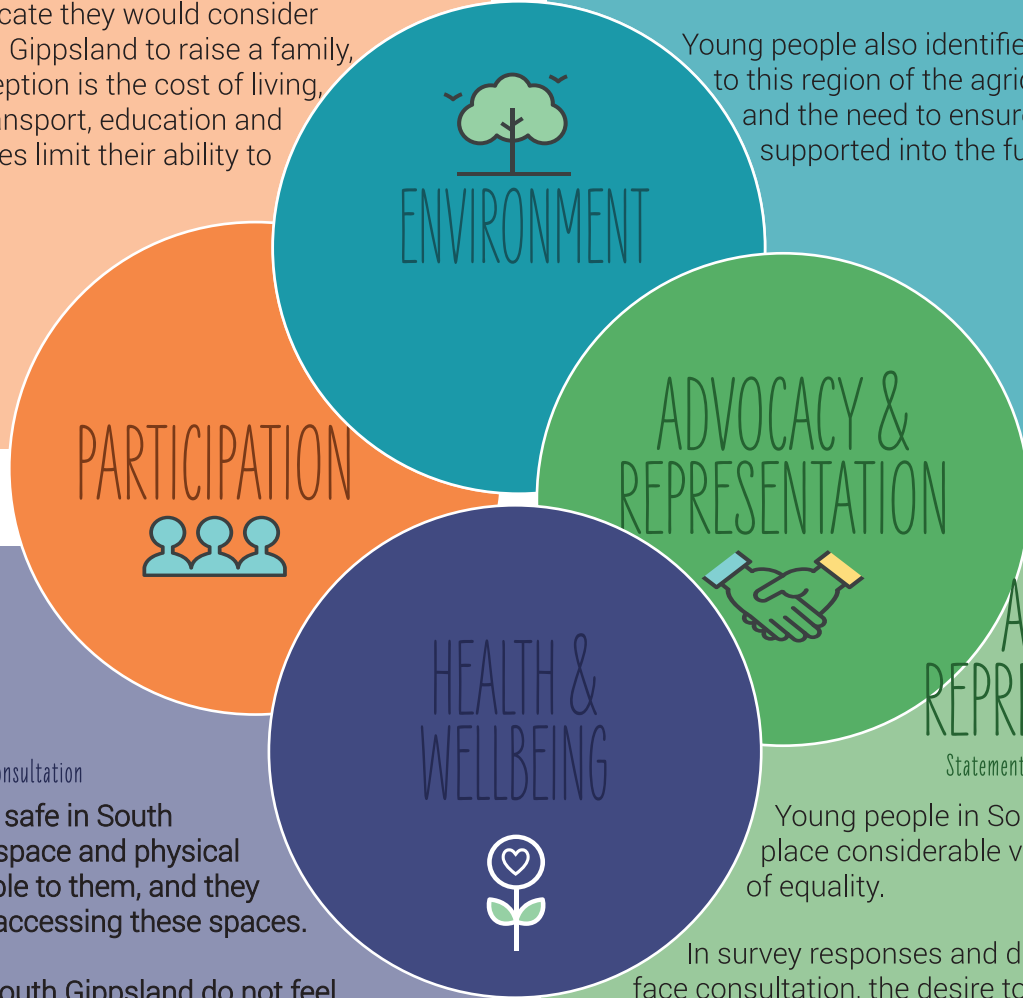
cate they would consider Gippsland to raise a family, eption is the cost of living, ansport, education and es limit their ability to

Young people also identifie to this region of the agric and the need to ensur supported into the fu

ENVIRONMENT

PARTICIPATION

ADVOCACY & REPRESENTATION

HEALTH & WELLBEING

A REPR

Statement

onsultation

safe in South space and physical ble to them, and they accessing these spaces.

outh Gippsland do not feel

Young people in So place considerable v of equality.

In survey responses and d face consultation, the desire to